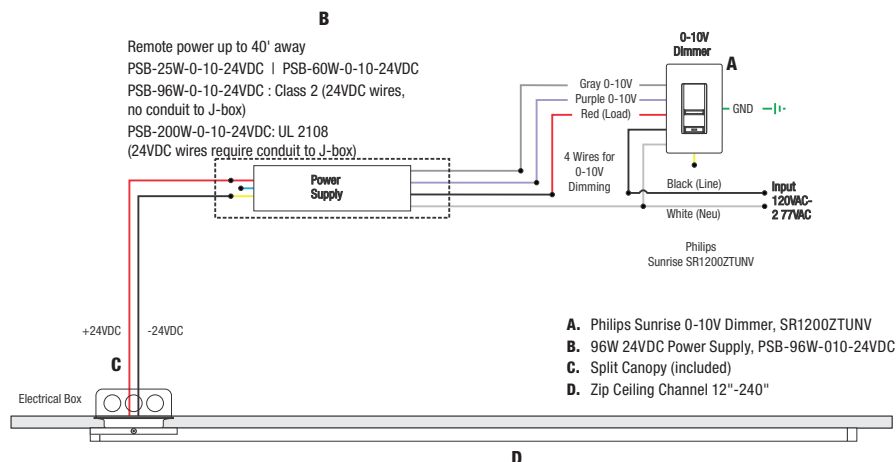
B

Remote power up to 40' away
PSB-25W-0-10-24VDC | PSB-60W-0-10-24VDC
PSB-96W-0-10-24VDC : Class 2 (24VDC wires, no conduit to J-box)
PSB-200W-0-10-24VDC: UL 2108 (24VDC wires require conduit to J-box)

0-10V Dimmer
A

Gray 0-10V
Purple 0-10V
Red (Load)

GND

4 Wires for 0-10V Dimming

Power Supply

Black (Line)
White (Neu)

Input 120VAC-2 77VAC

Philips Sunrise SR1200ZTUNV

+24VDC
-24VDC

C

Electrical Box

A. Philips Sunrise 0-10V Dimmer, SR1200ZTUNV
B. 96W 24VDC Power Supply, PSB-96W-010-24VDC
C. Split Canopy (included)
D. Zip Ceiling Channel 12"-240"

D